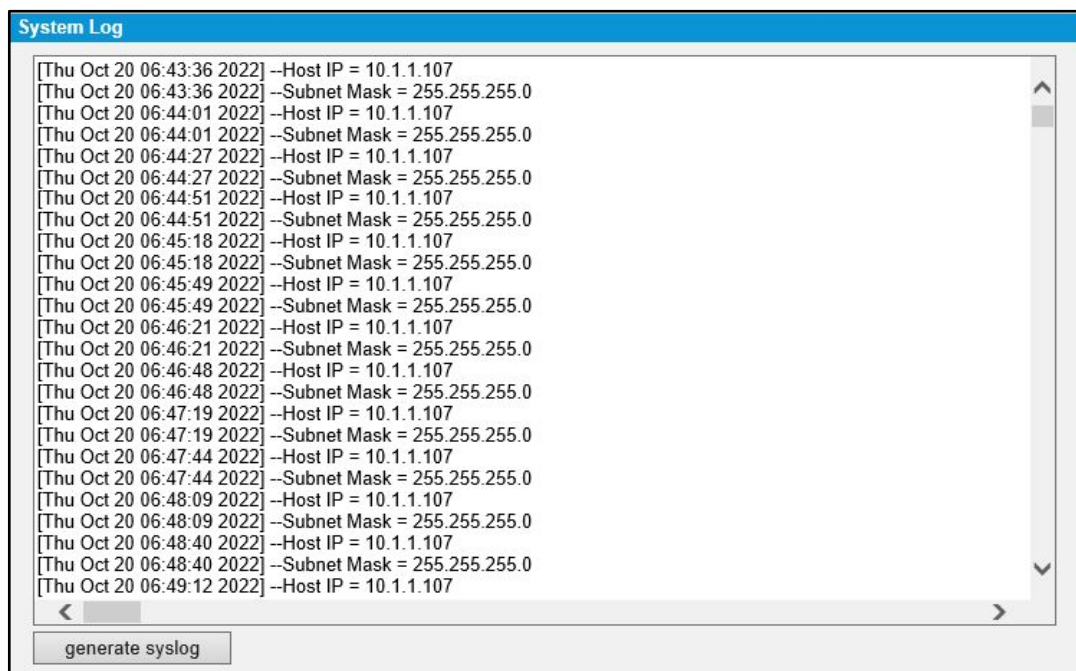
System Log

[Thu Oct 20 06:43:36 2022] --Host IP = 10.1.1.107
[Thu Oct 20 06:43:36 2022] --Subnet Mask = 255.255.255.0
[Thu Oct 20 06:44:01 2022] --Host IP = 10.1.1.107
[Thu Oct 20 06:44:01 2022] --Subnet Mask = 255.255.255.0
[Thu Oct 20 06:44:27 2022] --Host IP = 10.1.1.107
[Thu Oct 20 06:44:27 2022] --Subnet Mask = 255.255.255.0
[Thu Oct 20 06:44:51 2022] --Host IP = 10.1.1.107
[Thu Oct 20 06:44:51 2022] --Subnet Mask = 255.255.255.0
[Thu Oct 20 06:45:18 2022] --Host IP = 10.1.1.107
[Thu Oct 20 06:45:18 2022] --Subnet Mask = 255.255.255.0
[Thu Oct 20 06:45:49 2022] --Host IP = 10.1.1.107
[Thu Oct 20 06:45:49 2022] --Subnet Mask = 255.255.255.0
[Thu Oct 20 06:46:21 2022] --Host IP = 10.1.1.107
[Thu Oct 20 06:46:21 2022] --Subnet Mask = 255.255.255.0
[Thu Oct 20 06:46:48 2022] --Host IP = 10.1.1.107
[Thu Oct 20 06:46:48 2022] --Subnet Mask = 255.255.255.0
[Thu Oct 20 06:47:19 2022] --Host IP = 10.1.1.107
[Thu Oct 20 06:47:19 2022] --Subnet Mask = 255.255.255.0
[Thu Oct 20 06:47:44 2022] --Host IP = 10.1.1.107
[Thu Oct 20 06:47:44 2022] --Subnet Mask = 255.255.255.0
[Thu Oct 20 06:48:09 2022] --Host IP = 10.1.1.107
[Thu Oct 20 06:48:09 2022] --Subnet Mask = 255.255.255.0
[Thu Oct 20 06:48:40 2022] --Host IP = 10.1.1.107
[Thu Oct 20 06:48:40 2022] --Subnet Mask = 255.255.255.0
[Thu Oct 20 06:49:12 2022] --Host IP = 10.1.1.107

generate syslog